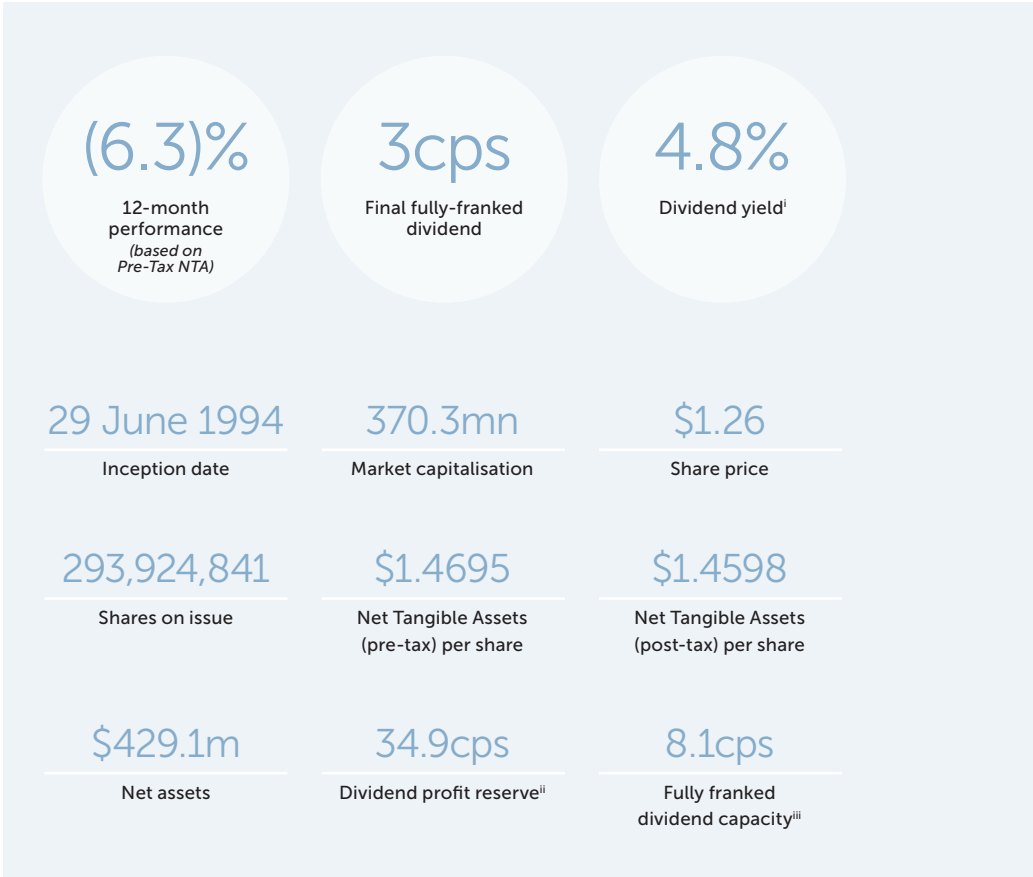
(6.3)%
12-month performance
*(based on Pre-Tax NTA)*

3cps
Final fully-franked dividend

4.8%
Dividend yield$^{i}$

29 June 1994
Inception date

370.3mn
Market capitalisation

\$1.26
Share price

293,924,841
Shares on issue

\$1.4695
Net Tangible Assets (pre-tax) per share

\$1.4598
Net Tangible Assets (post-tax) per share

\$429.1m
Net assets

34.9cps
Dividend profit reserve$^{ii}$

8.1cps
Fully franked dividend capacity$^{iii}$